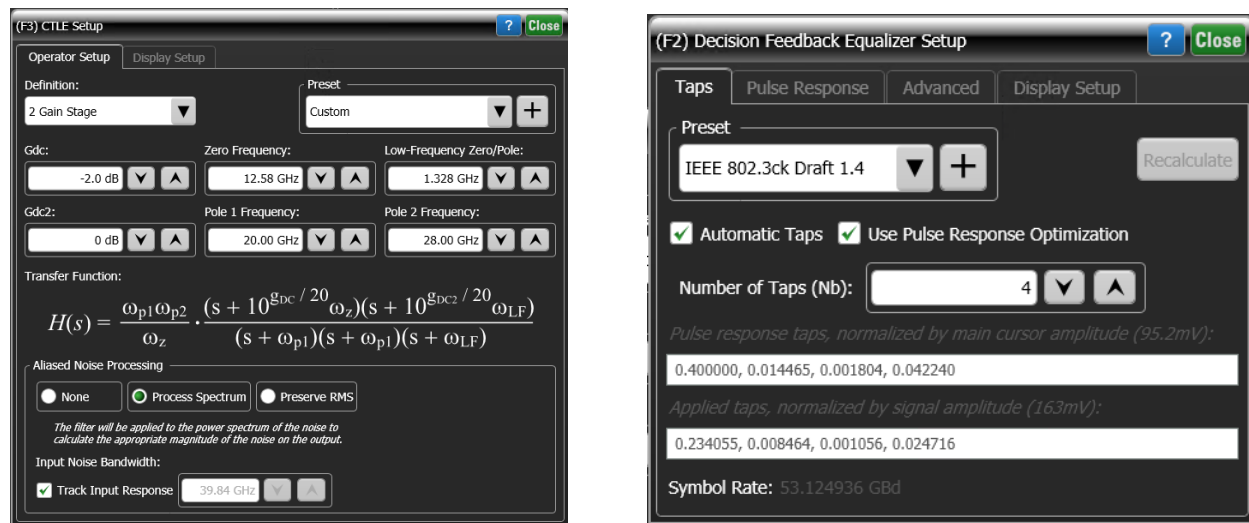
(F3) CTLE Setup
? Close

Operator Setup
Display Setup

Definition:
2 Gain Stage

Preset
Custom
+

Gdc:
-2.0 dB

Zero Frequency:
12.58 GHz

Low-Frequency Zero/Pole:
1.328 GHz

Gdc2:
0 dB

Pole 1 Frequency:
20.00 GHz

Pole 2 Frequency:
28.00 GHz

Transfer Function:

$H(s) = \frac{\omega_{p1}\omega_{p2}}{\omega_z} \cdot \frac{(s + 10^{g_{DC}/20}\omega_z)(s + 10^{g_{DC2}/20}\omega_{LF})}{(s + \omega_{p1})(s + \omega_{p1})(s + \omega_{LF})}$

Aliased Noise Processing

None
Process Spectrum
Preserve RMS

The filter will be applied to the power spectrum of the noise to calculate the appropriate magnitude of the noise on the output.

Input Noise Bandwidth:
Track Input Response
39.84 GHz

(F2) Decision Feedback Equalizer Setup
? Close

Taps
Pulse Response
Advanced
Display Setup

Preset
IEEE 802.3ck Draft 1.4
+

Recalculate

Automatic Taps
Use Pulse Response Optimization

Number of Taps (Nb):
4

Pulse response taps, normalized by main cursor amplitude (95.2mV):
0.400000, 0.014465, 0.001804, 0.042240

Applied taps, normalized by signal amplitude (163mV):
0.234055, 0.008464, 0.001056, 0.024716

Symbol Rate: 53.124936 GBd